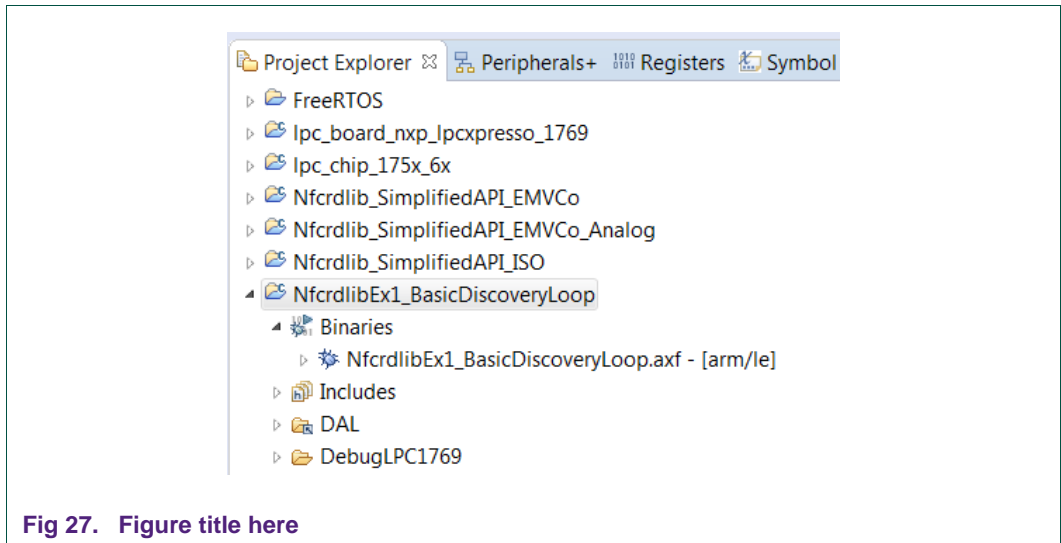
Project Explorer ☒ Peripherals+ Registers Symbol

FreeRTOS
lpc_board_nxp_lpcxpresso_1769
lpc_chip_175x_6x
Nfcrdlib_SimplifiedAPI_EMVCo
Nfcrdlib_SimplifiedAPI_EMVCo_Analog
Nfcrdlib_SimplifiedAPI_ISO
NfcrdlibEx1_BasicDiscoveryLoop
Binaries
NfcrdlibEx1_BasicDiscoveryLoop.axf - [arm/le]
Includes
DAL
DebugLPC1769

Fig 27. Figure title here